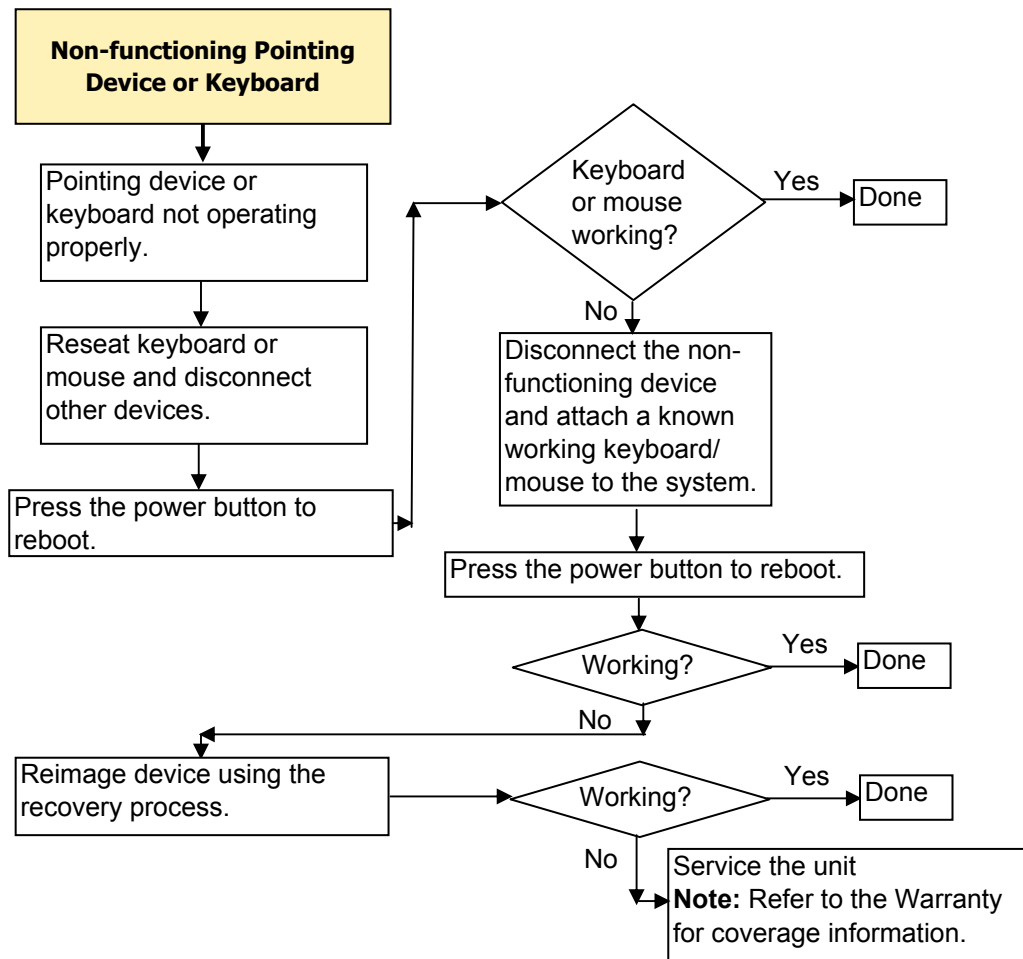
**Non-functioning Pointing Device or Keyboard**

Pointing device or keyboard not operating properly.

Reseat keyboard or mouse and disconnect other devices.

Press the power button to reboot.

Keyboard or mouse working?

Yes

Done

No

Disconnect the non-functioning device and attach a known working keyboard/ mouse to the system.

Press the power button to reboot.

Working?

Yes

Done

No

Reimage device using the recovery process.

Working?

Yes

Done

No

Service the unit
**Note:** Refer to the Warranty for coverage information.